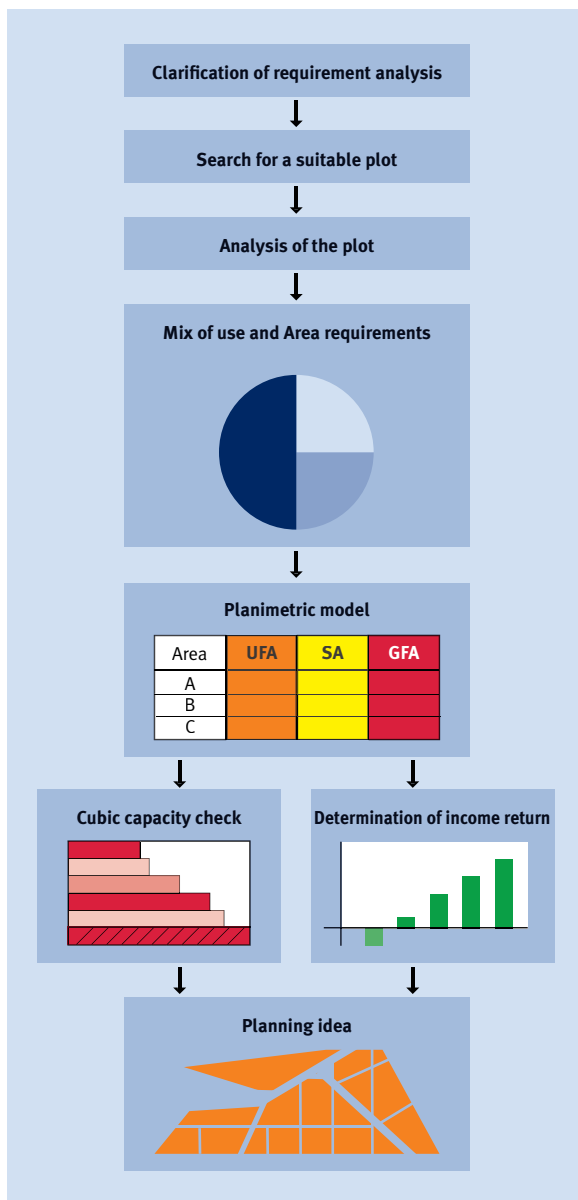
Clarification of requirement analysis

Search for a suitable plot

Analysis of the plot

Mix of use and Area requirements

Planimetric model

| Area | UFA | SA | GFA |
|---|---|---|---|
| A | | | |
| B | | | |
| C | | | |

Cubic capacity check

Determination of income return

Planning idea